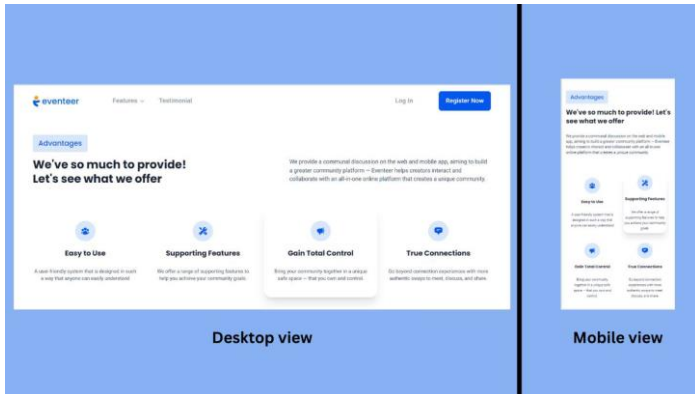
eventeer Features Testimonial Log In Register Now

Advantages

We've so much to provide! Let's see what we offer

We provide a communal discussion on the web and mobile app, aiming to build a greater community platform — Eventeer helps creators interact and collaborate with an all-in-one online platform that creates a unique community.

Easy to Use

A user friendly system that is designed in such a way that anyone can easily understand

Supporting Features

We offer a range of supporting features to help you achieve your community goals

Gain Total Control

Bring your community together in a unique safe space — that you own and control

True Connections

Go beyond connection experiences with more authentic ways to meet, discuss, and share.

Desktop view

Advantages

We've so much to provide! Let's see what we offer

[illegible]

Easy to Use

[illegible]

Supporting Features

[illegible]

Gain Total Control

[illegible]

True Connections

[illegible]

Mobile view